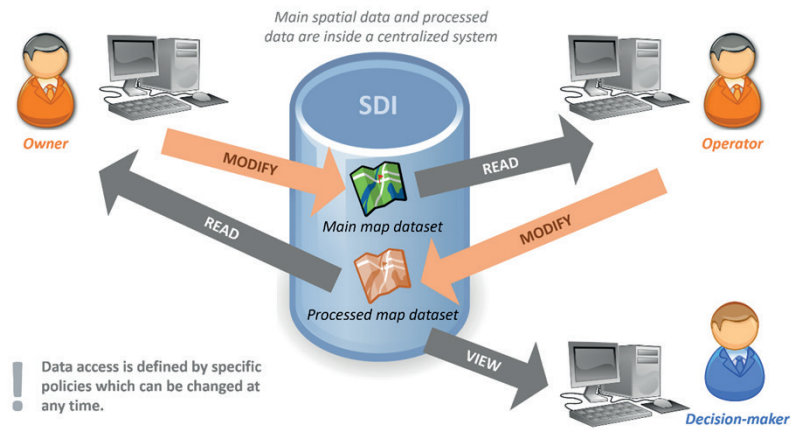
Main spatial data and processed data are inside a centralized system

SDI

Owner

MODIFY

READ

Operator

READ

Main map dataset

MODIFY

Processed map dataset

VIEW

!

Data access is defined by specific policies which can be changed at any time.

Decision-maker